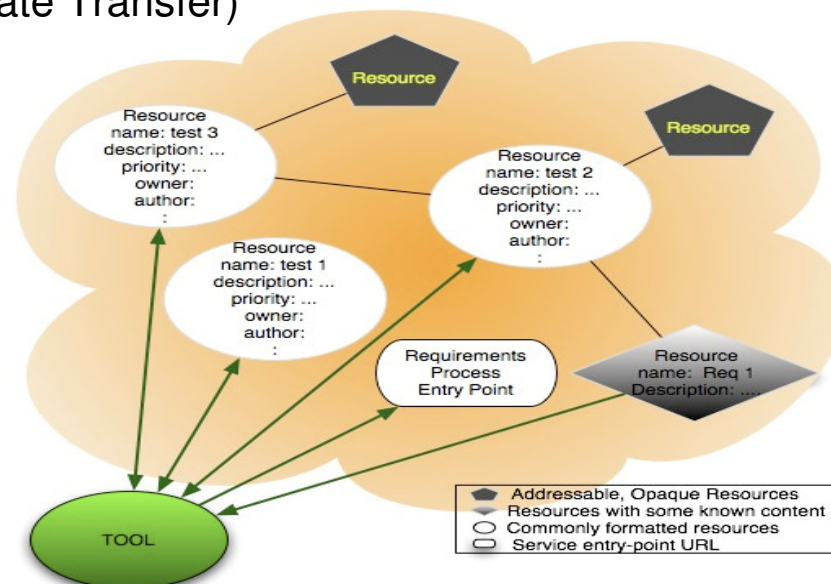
ate Transfer)

Resource

Resource

Resource
name: test 3
description: ...
priority: ...
owner:
author:
:

Resource
name: test 2
description: ...
priority: ...
owner:
author:
:

Resource
name: test 1
description: ...
priority: ...
owner:
author:
:

Requirements
Process
Entry Point

Resource
name: Req 1
Description: ....

TOOL

Addressable, Opaque Resources
Resources with some known content
Commonly formatted resources
Service entry-point URL